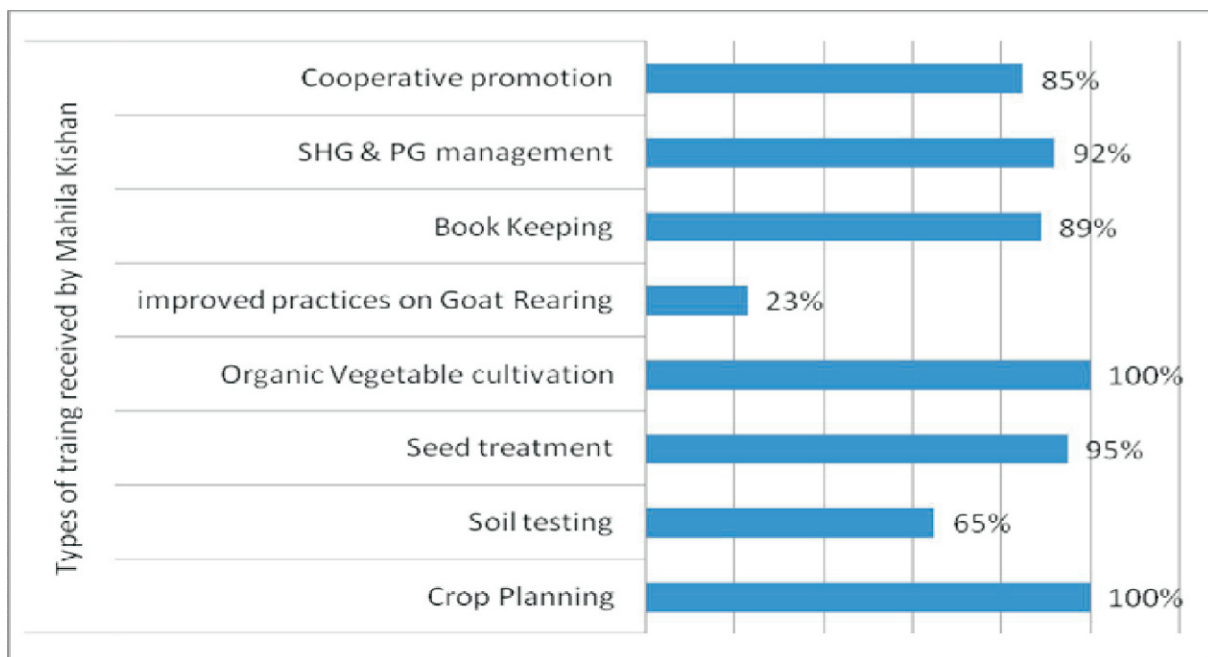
Types of traing received by Mahila Kishan

Cooperative promotion 85%

SHG & PG management 92%

Book Keeping 89%

improved practices on Goat Rearing 23%

Organic Vegetable cultivation 100%

Seed treatment 95%

Soil testing 65%

Crop Planning 100%